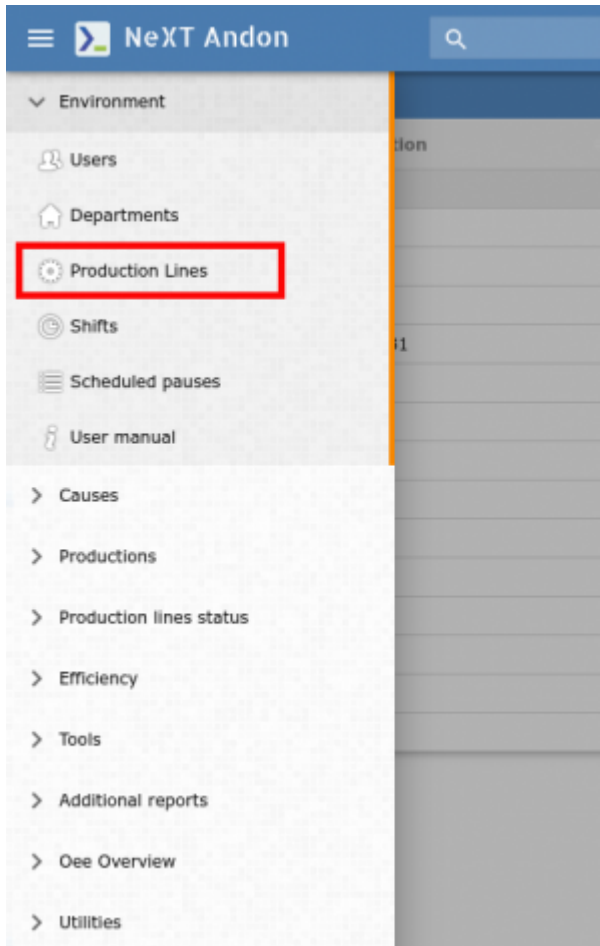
NeXT Andon

Environment

Users

Departments

Production Lines

Shifts

Scheduled pauses

User manual

Causes

Productions

Production lines status

Efficiency

Tools

Additional reports

Oee Overview

Utilities

tion

51